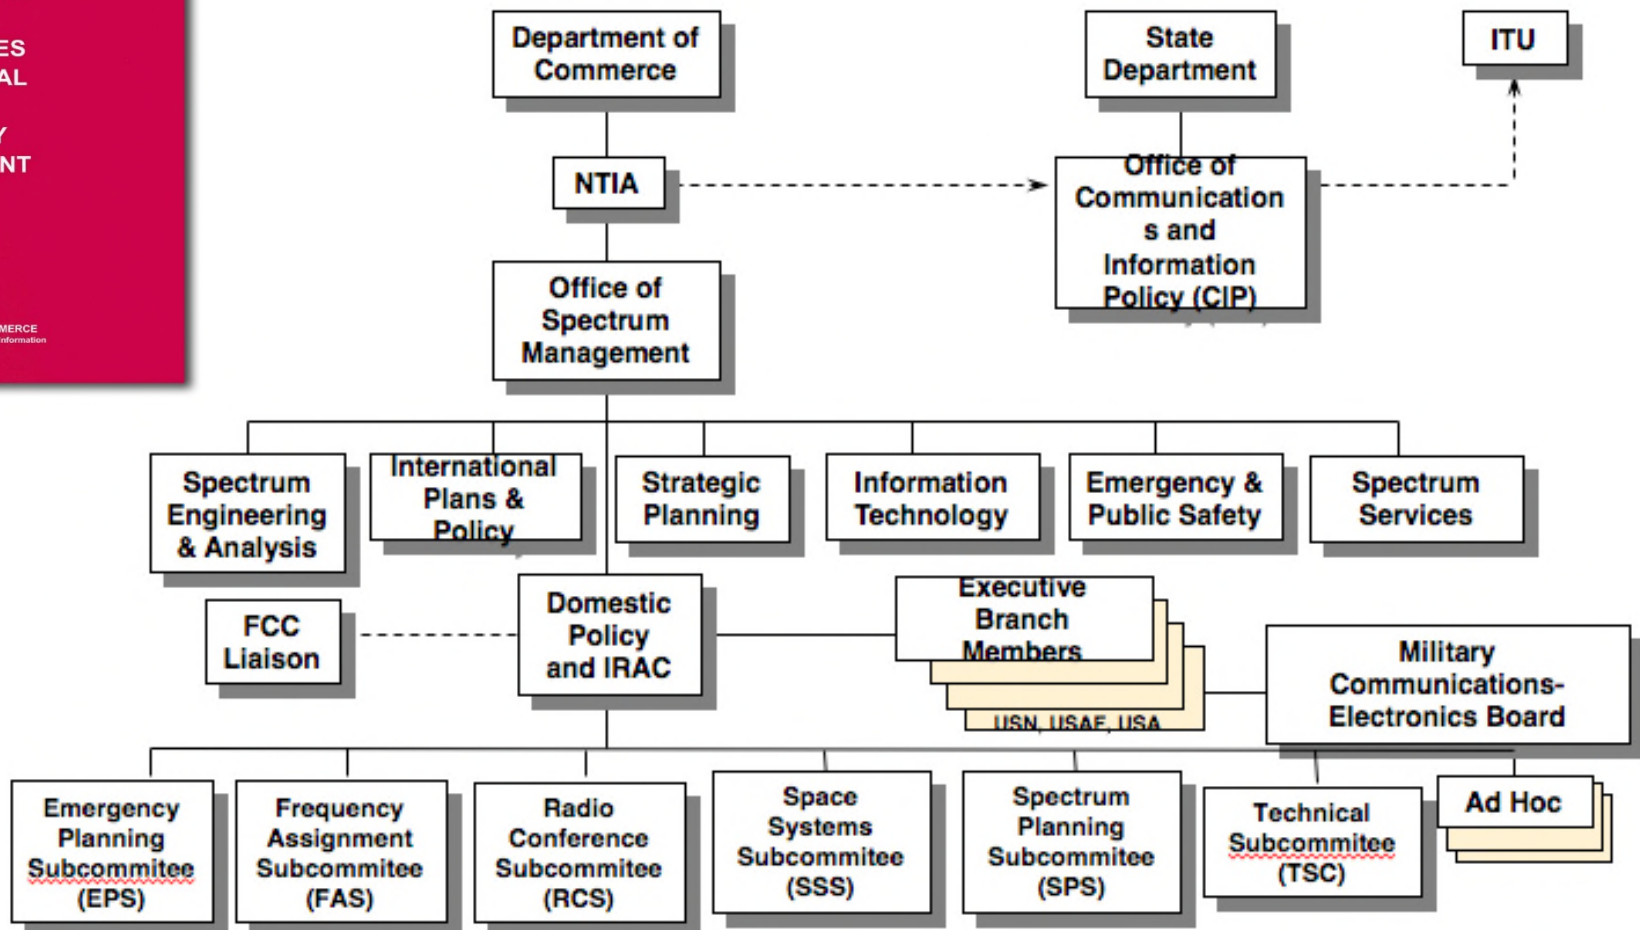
ES
AL

Y
NT

MERCE
nformation

Department of Commerce

State Department

ITU

NTIA

Office of Communications and Information Policy (CIP)

Office of Spectrum Management

Spectrum Engineering & Analysis

International Plans & Policy

Strategic Planning

Information Technology

Emergency & Public Safety

Spectrum Services

FCC Liaison

Domestic Policy and IRAC

Executive Branch Members

USN, USAF, USA

Military Communications-Electronics Board

Emergency Planning Subcommitee (EPS)

Frequency Assignment Subcommitee (FAS)

Radio Conference Subcommitee (RCS)

Space Systems Subcommitee (SSS)

Spectrum Planning Subcommitee (SPS)

Technical Subcommitee (TSC)

Ad Hoc